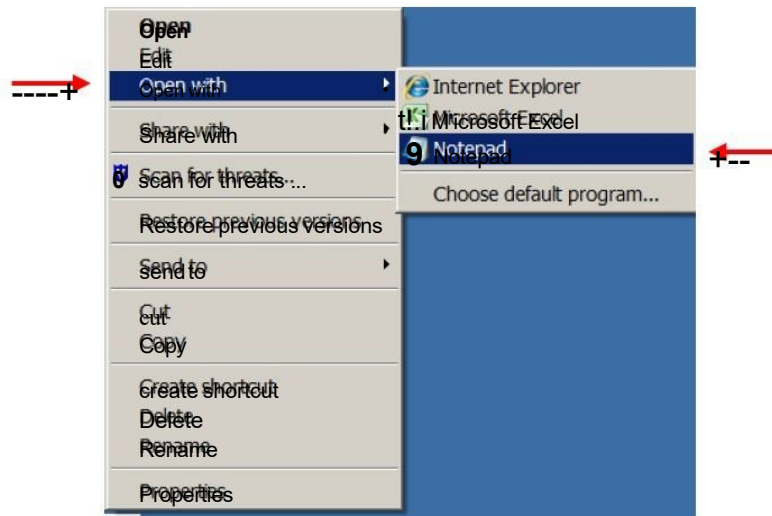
Open
Edit
Open with
Share with
Scan for threats...
Restore previous versions
Send to
Cut
Copy
Create shortcut
Delete
Rename
Properties

Internet Explorer
Microsoft Excel
Notepad
Choose default program...